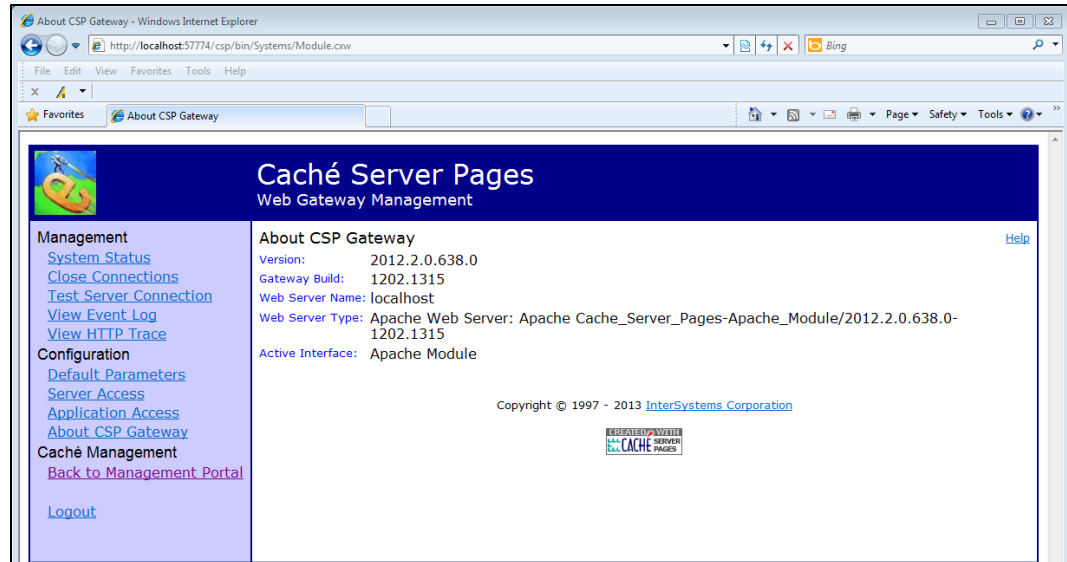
About CSP Gateway - Windows Internet Explorer

http://localhost:57774/csp/bin/Systems/Module.cxw

Bing

File Edit View Favorites Tools Help

Favorites

About CSP Gateway

Page ▾ Safety ▾ Tools ▾

Caché Server Pages
Web Gateway Management

Management
System Status
Close Connections
Test Server Connection
View Event Log
View HTTP Trace
Configuration
Default Parameters
Server Access
Application Access
About CSP Gateway
Caché Management
Back to Management Portal

Logout

About CSP Gateway

Help

| | |
|---|---|
| Version: | 2012.2.0.638.0 |
| Gateway Build: | 1202.1315 |
| Web Server Name: | localhost |
| Web Server Type: | Apache Web Server: Apache Cache_Server_Pages-Apache_Module/2012.2.0.638.0-1202.1315 |
| Active Interface: | Apache Module |

Copyright © 1997 - 2013 InterSystems Corporation

CREATED WITH CACHÉ SERVER PAGES